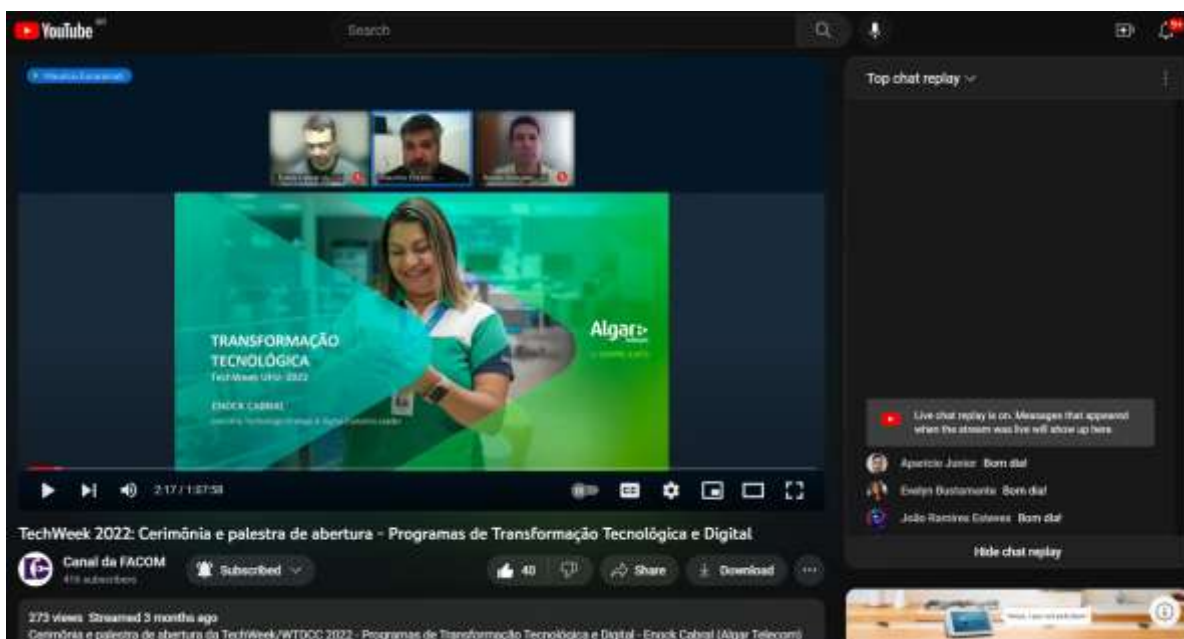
YouTube

Search

Top chat replay

TRANSFORMAÇÃO TECNOLÓGICA

TechWeek UFU 2022

ENOCK CABRAL

Algar Telecom

Live chat replay is on. Messages that appeared when the stream was live will show up here.

Aparicio Junior Bom dia!

Evelyn Bustamante Bom dia!

João Ramires Esteves Bom dia!

Hide chat replay

2:17 / 1:57:58

TechWeek 2022: Cerimônia e palestra de abertura - Programas de Transformação Tecnológica e Digital

Canal da FACOM

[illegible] subscribers

Subscribed

40

Share

Download

273 views Streamed 3 months ago

Cerimônia e palestra de abertura da TechWeek/WTDCC 2022 - Programas de Transformação Tecnológica e Digital - Enock Cabral (Algar Telecom)